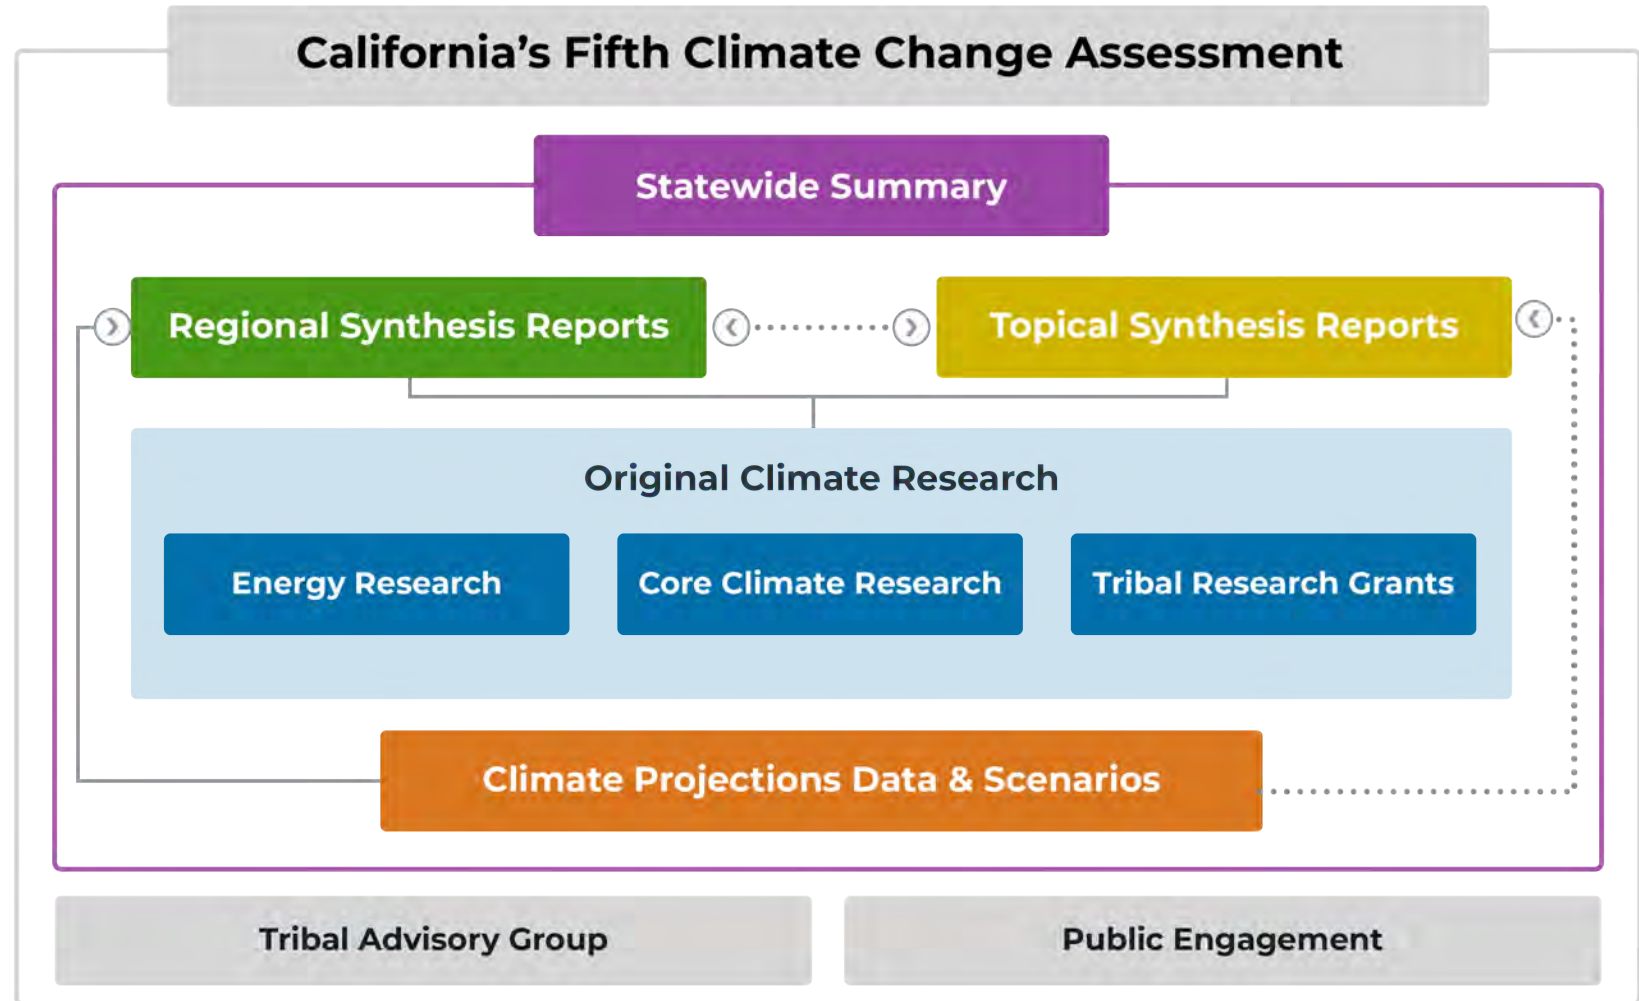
California’s Fifth Climate Change Assessment

Statewide Summary

Regional Synthesis Reports

Topical Synthesis Reports

Original Climate Research

Energy Research

Core Climate Research

Tribal Research Grants

Climate Projections Data & Scenarios

Tribal Advisory Group

Public Engagement